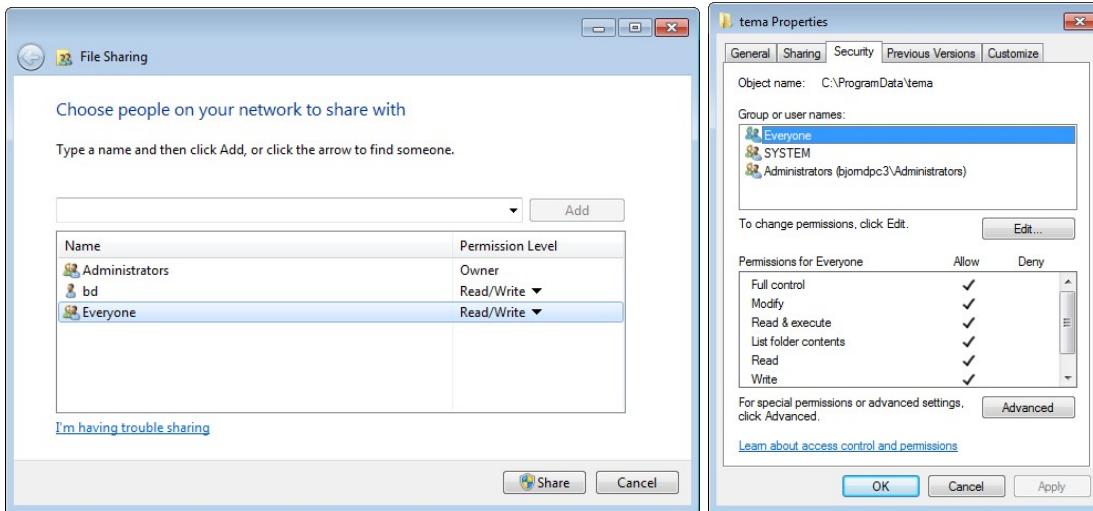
File Sharing

Choose people on your network to share with

Type a name and then click Add, or click the arrow to find someone.

Add

| Name | Permission Level |
|---|---|
| Administrators | Owner |
| bd | Read/Write |
| Everyone | Read/Write |

I'm having trouble sharing

Share Cancel

tema Properties

General Sharing Security Previous Versions Customize

Object name: C:\ProgramData\tema

Group or user names:

Everyone
SYSTEM
Administrators (bjorndpc3\Administrators)

To change permissions, click Edit.

Edit...

| Permissions for Everyone | Allow | Deny |
|---|---|---|
| Full control | ✓ | |
| Modify | ✓ | |
| Read & execute | ✓ | |
| List folder contents | ✓ | |
| Read | ✓ | |
| Write | ✓ | |

For special permissions or advanced settings, click Advanced.

Advanced

Learn about access control and permissions

OK Cancel Apply